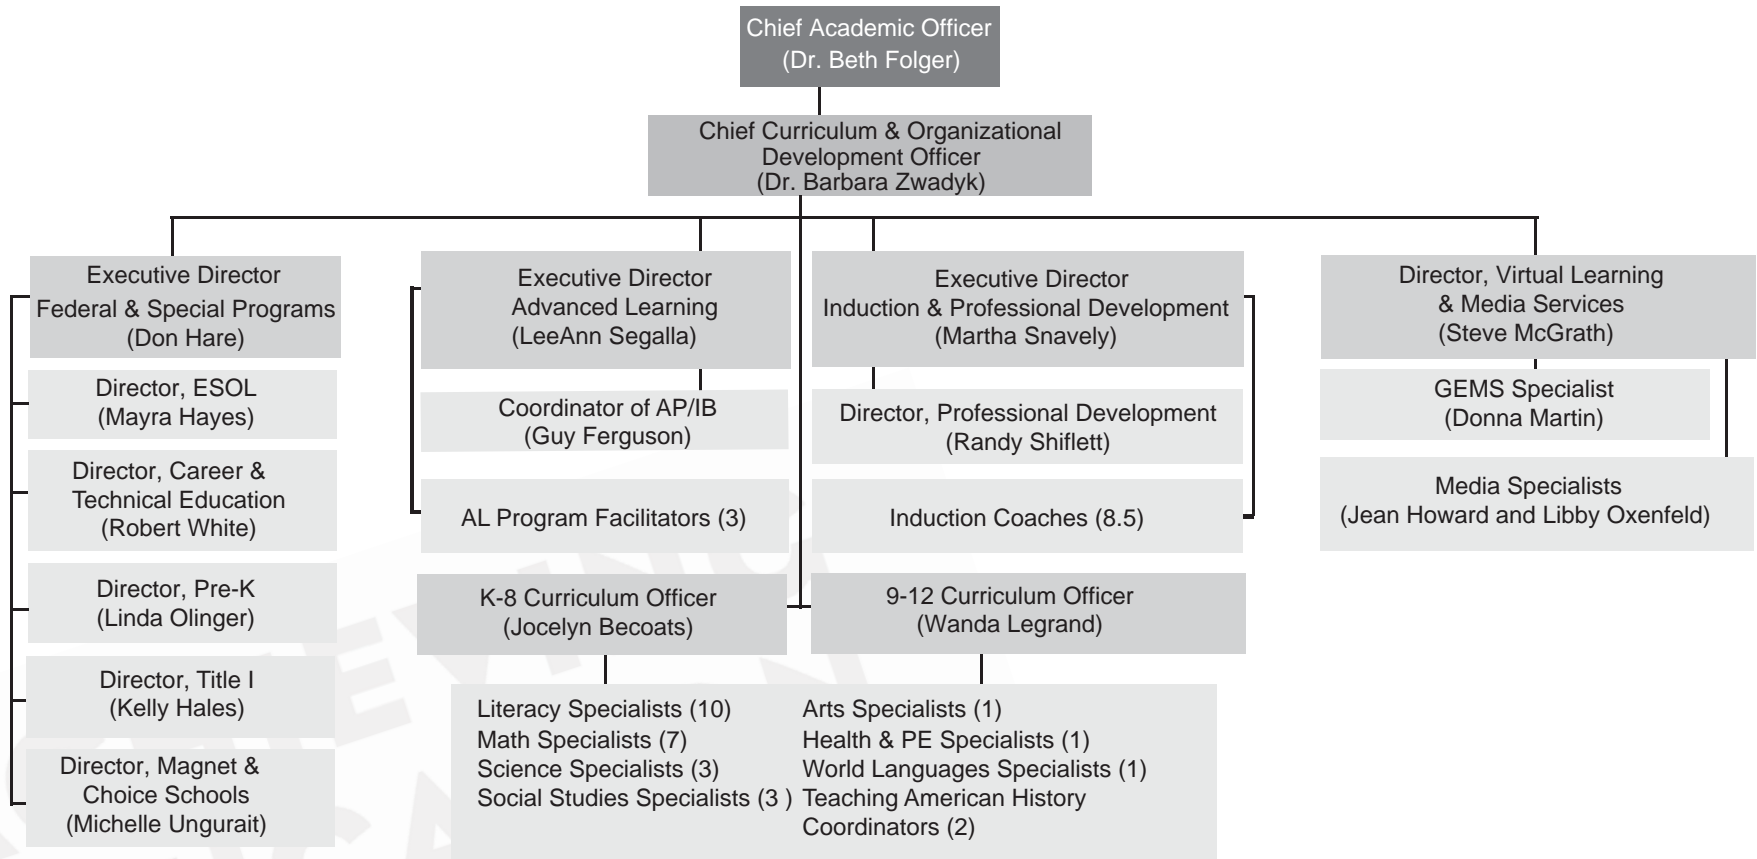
Chief Academic Officer
(Dr. Beth Folger)

Chief Curriculum & Organizational Development Officer
(Dr. Barbara Zwadyk)

Executive Director
Federal & Special Programs
(Don Hare)

Director, ESOL
(Mayra Hayes)

Director, Career & Technical Education
(Robert White)

Director, Pre-K
(Linda Olinger)

Director, Title I
(Kelly Hales)

Director, Magnet & Choice Schools
(Michelle Ungurait)

Executive Director
Advanced Learning
(LeeAnn Segalla)

Coordinator of AP/IB
(Guy Ferguson)

AL Program Facilitators (3)

Executive Director
Induction & Professional Development
(Martha Snavely)

Director, Professional Development
(Randy Shiflett)

Induction Coaches (8.5)

Director, Virtual Learning & Media Services
(Steve McGrath)

GEMS Specialist
(Donna Martin)

Media Specialists
(Jean Howard and Libby Oxenfeld)

K-8 Curriculum Officer
(Jocelyn Becoats)

9-12 Curriculum Officer
(Wanda Legrand)

Literacy Specialists (10)
Math Specialists (7)
Science Specialists (3)
Social Studies Specialists (3 )

Arts Specialists (1)
Health & PE Specialists (1)
World Languages Specialists (1)
Teaching American History Coordinators (2)